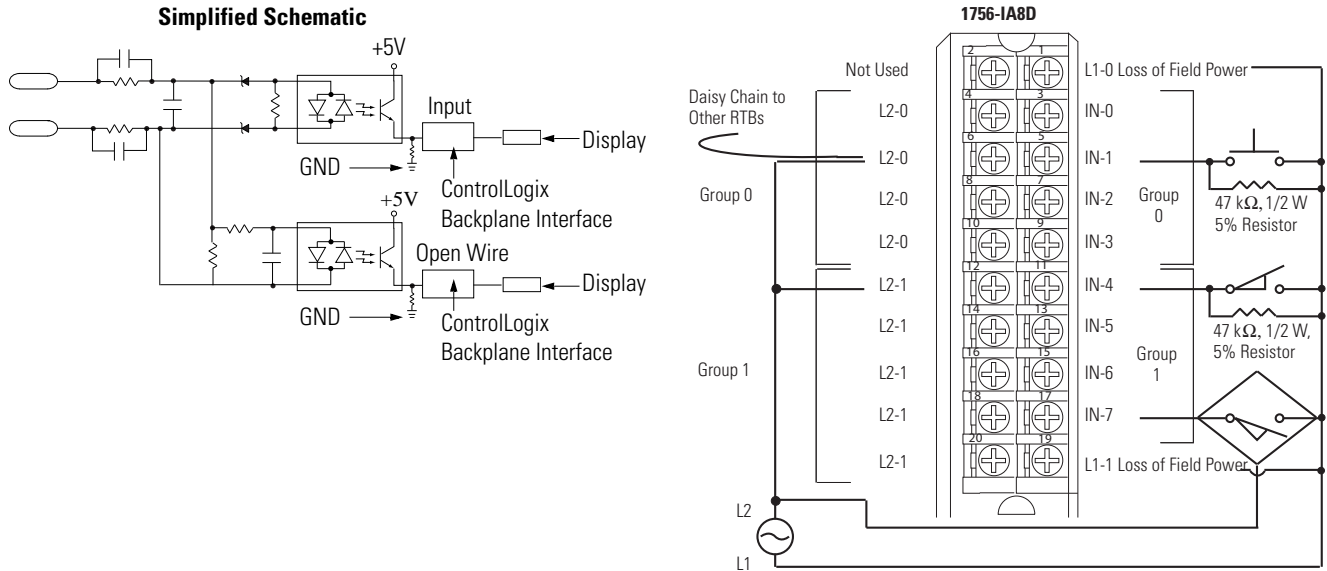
Simplified Schematic

+5V

Input

Display

GND

ControlLogix Backplane Interface

+5V

Open Wire

Display

GND

ControlLogix Backplane Interface

1756-IA8D

Not Used

Daisy Chain to Other RTBs

L2-0

L2-0

Group 0

L2-0

L2-0

L2-1

L2-1

Group 1

L2-1

L2-1

L2-1

2 1

4 3

6 5

8 7

10 9

12 11

14 13

16 15

18 17

20 19

L1-0 Loss of Field Power

IN-0

IN-1

IN-2

IN-3

IN-4

IN-5

IN-6

IN-7

L1-1 Loss of Field Power

Group 0

Group 1

47 k$\Omega$, 1/2 W 5% Resistor

47 k$\Omega$, 1/2 W, 5% Resistor

L2

L1